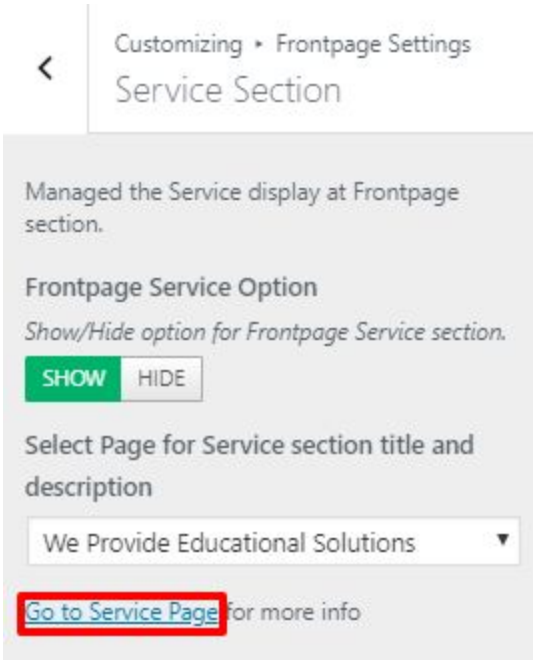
<

Customizing ▸ Frontpage Settings
Service Section

Managed the Service display at Frontpage section.

Frontpage Service Option

Show/Hide option for Frontpage Service section.

SHOW HIDE

Select Page for Service section title and description

We Provide Educational Solutions ▾

Go to Service Page for more info